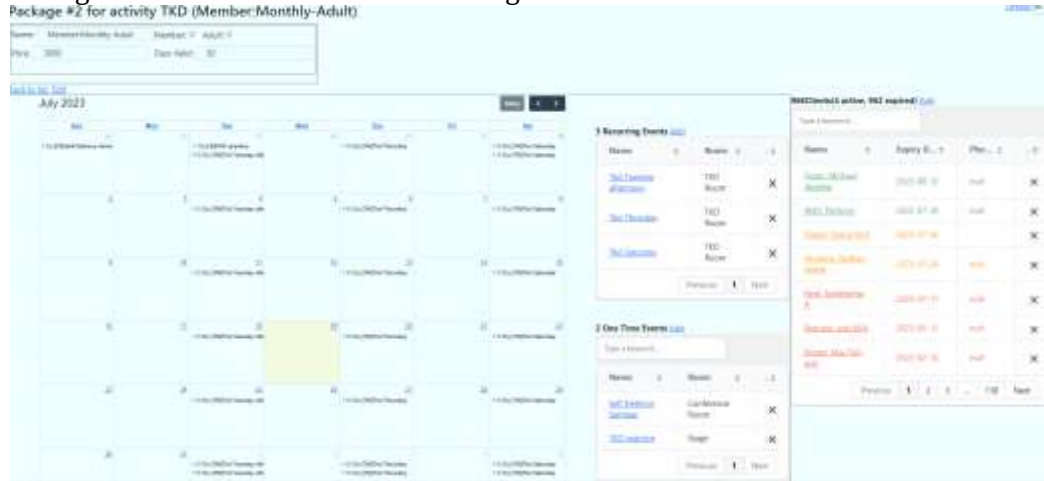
Package #2 for activity TKD (Member:Monthly-Adult)

| Name: | Member:Monthly-Adult | Member: Y | Adult: Y |
|---|---|---|---|
| Price: | 3000 | Days Valid: | 30 |

Back to list Edit

July 2023

today < >

| Sun | Mon | Tue | Wed | Thu | Fri | Sat |
|---|---|---|---|---|---|---|

3 Recurring Events Add

| Name | Room | |
|---|---|---|
| TKD Tuesday afternoon | TKD Room | × |
| TKD Thursday | TKD Room | × |
| TKD Saturday | TKD Room | × |

Previous 1 Next

2 One Time Events Add

Type a keyword...

| Name | Room | |
|---|---|---|
| Self Defence Seminar | Conference Room | × |
| TKD exercise | Stage | × |

Previous 1 Next

966(Details) active, 962 expired Add

Type a keyword...

| Name | Expiry D... | Pho... | |
|---|---|---|---|
| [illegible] | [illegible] | null | × |
| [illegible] | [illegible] | null | × |
| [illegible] | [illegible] | | × |
| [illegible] | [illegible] | null | × |
| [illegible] | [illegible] | null | × |
| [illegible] | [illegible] | null | × |
| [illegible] | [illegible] | null | × |

Previous 1 2 3 ... 138 Next